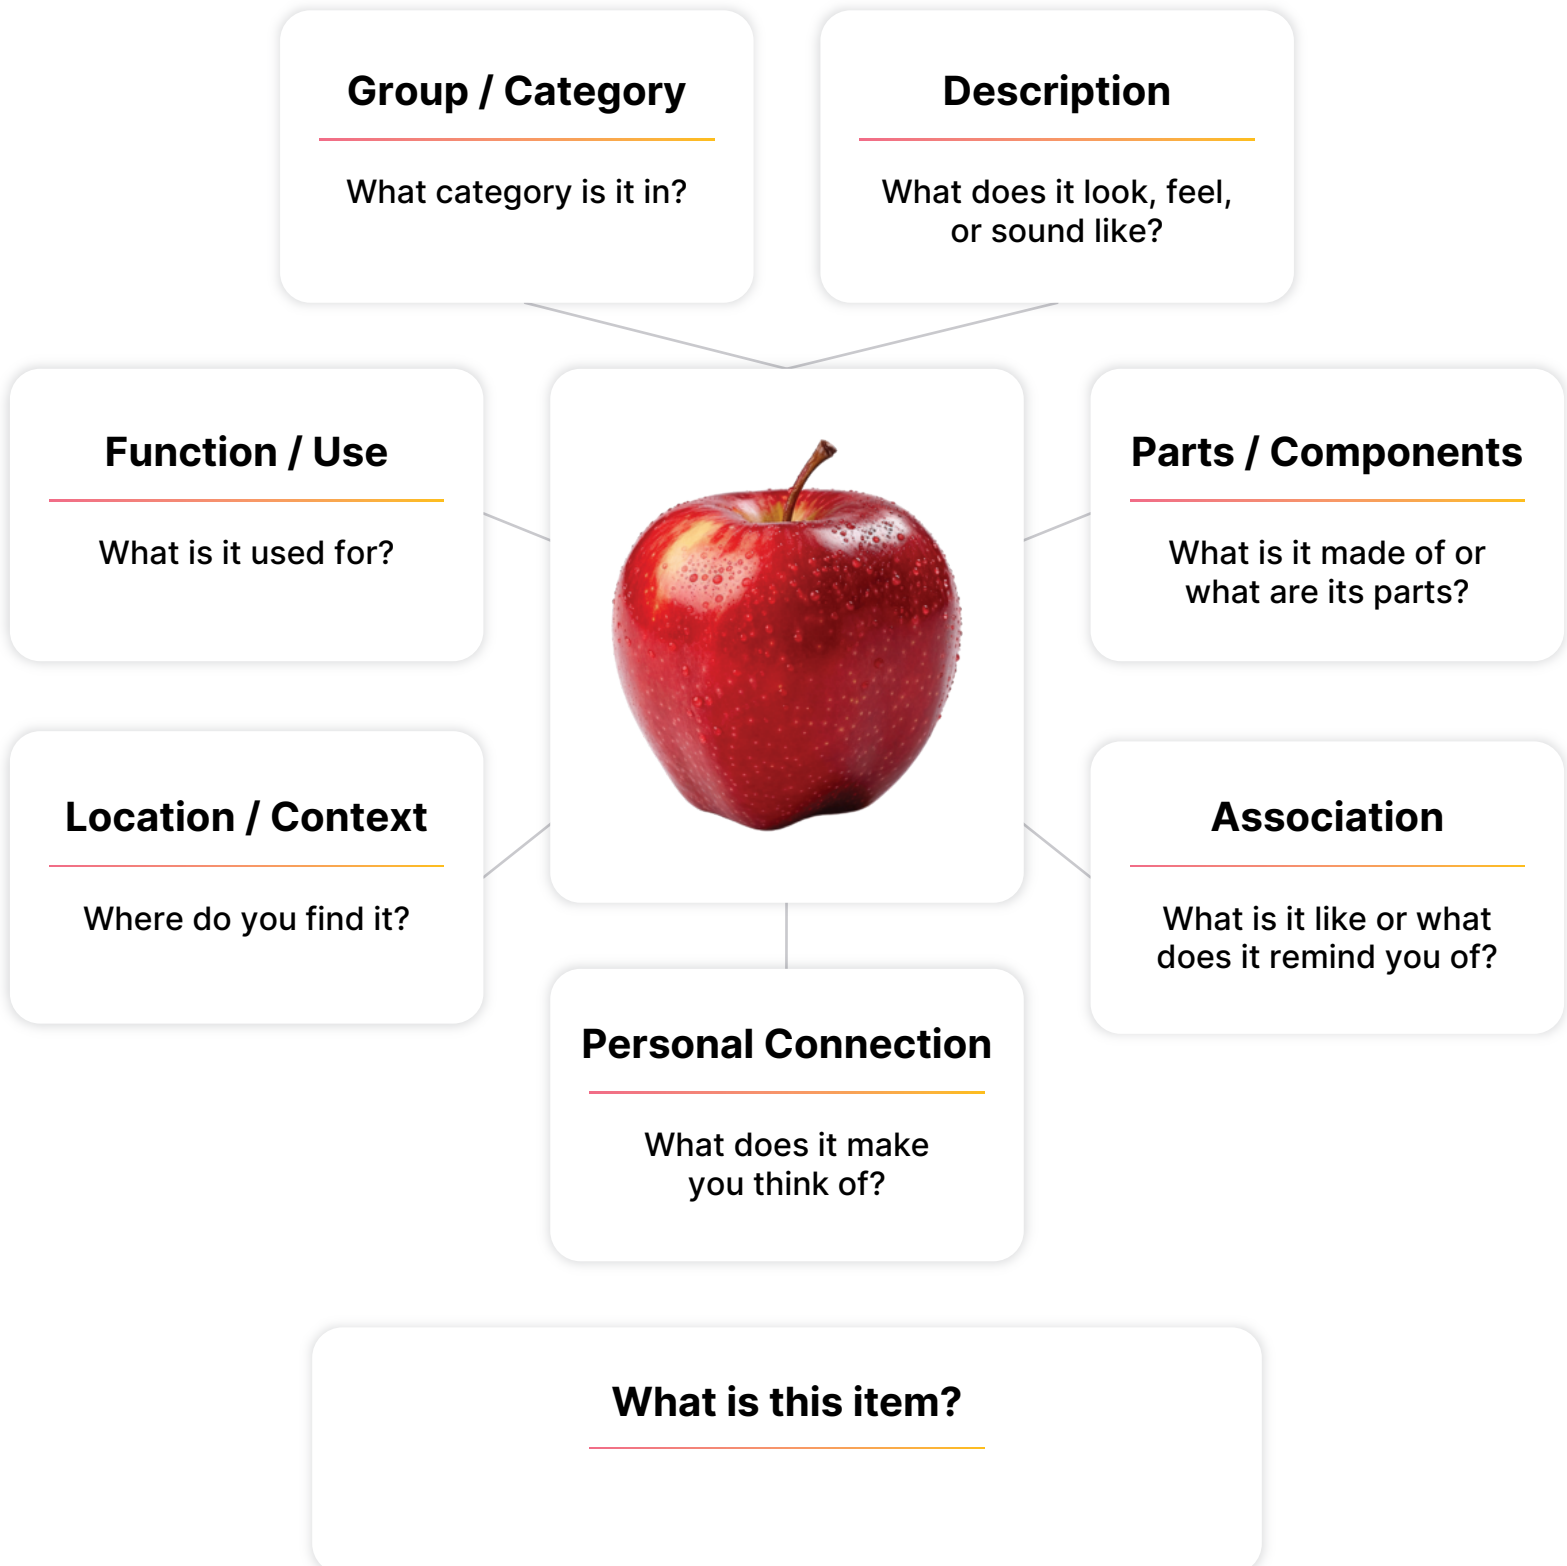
Group / Category

What category is it in?

Description

What does it look, feel, or sound like?

Function / Use

What is it used for?

Parts / Components

What is it made of or what are its parts?

Location / Context

Where do you find it?

Association

What is it like or what does it remind you of?

Personal Connection

What does it make you think of?

What is this item?